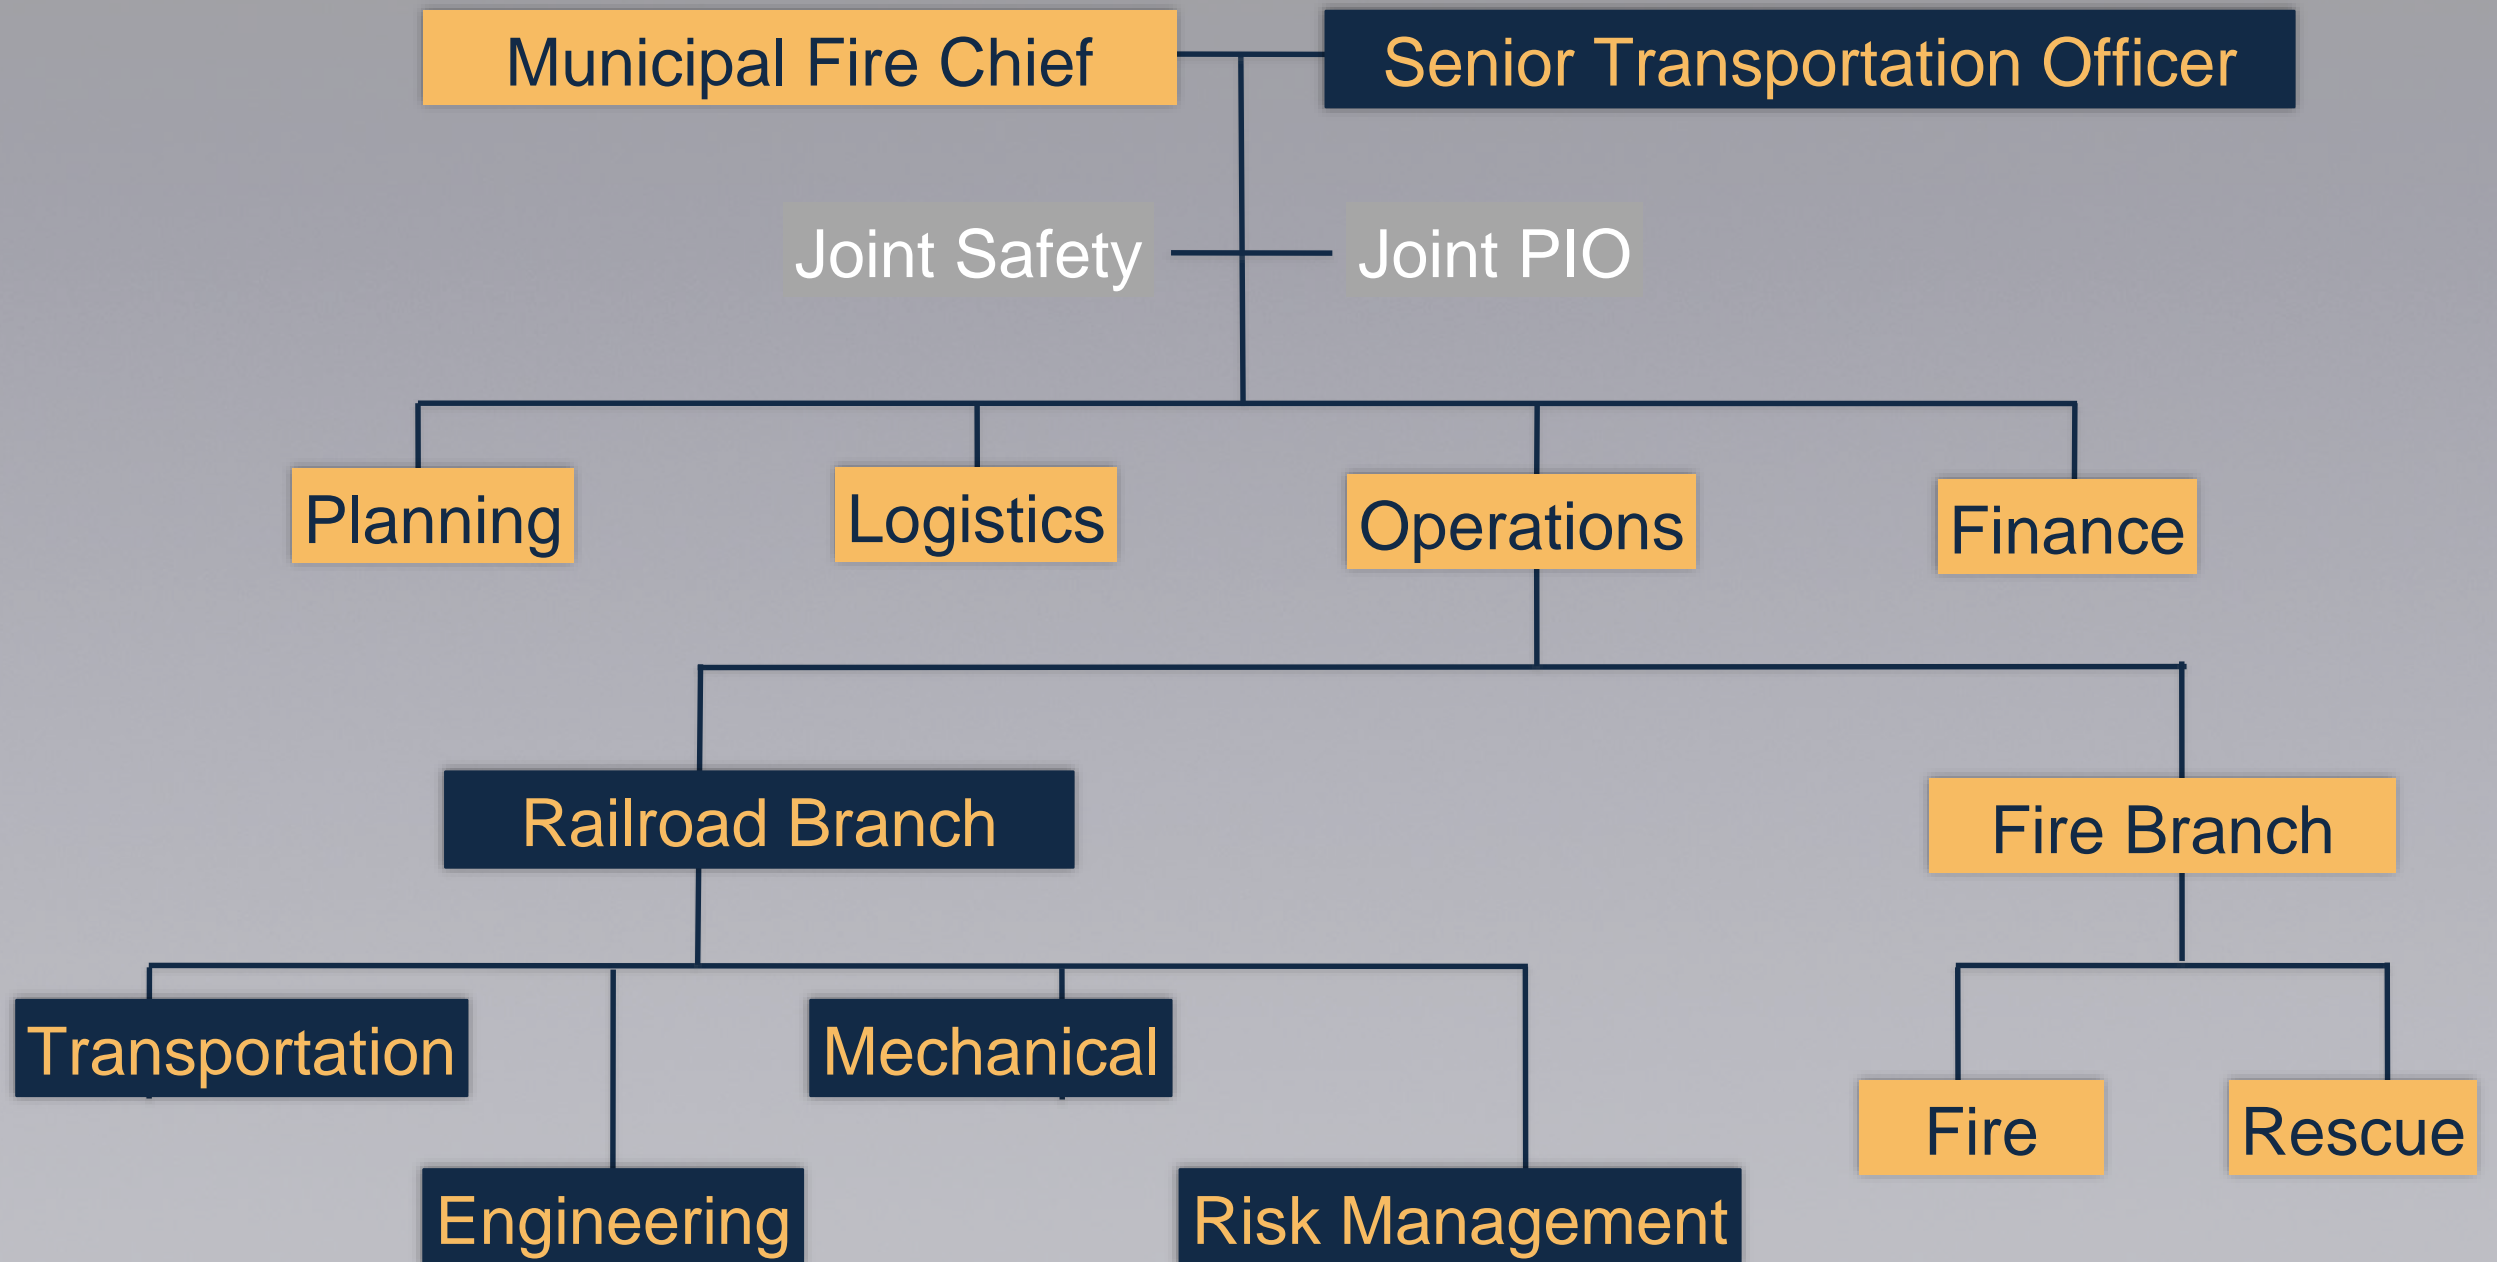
Municipal Fire Chief

Senior Transportation Officer

Joint Safety

Joint PIO

Planning

Logistics

Operations

Finance

Railroad Branch

Fire Branch

Transportation

Mechanical

Engineering

Risk Management

Fire

Rescue